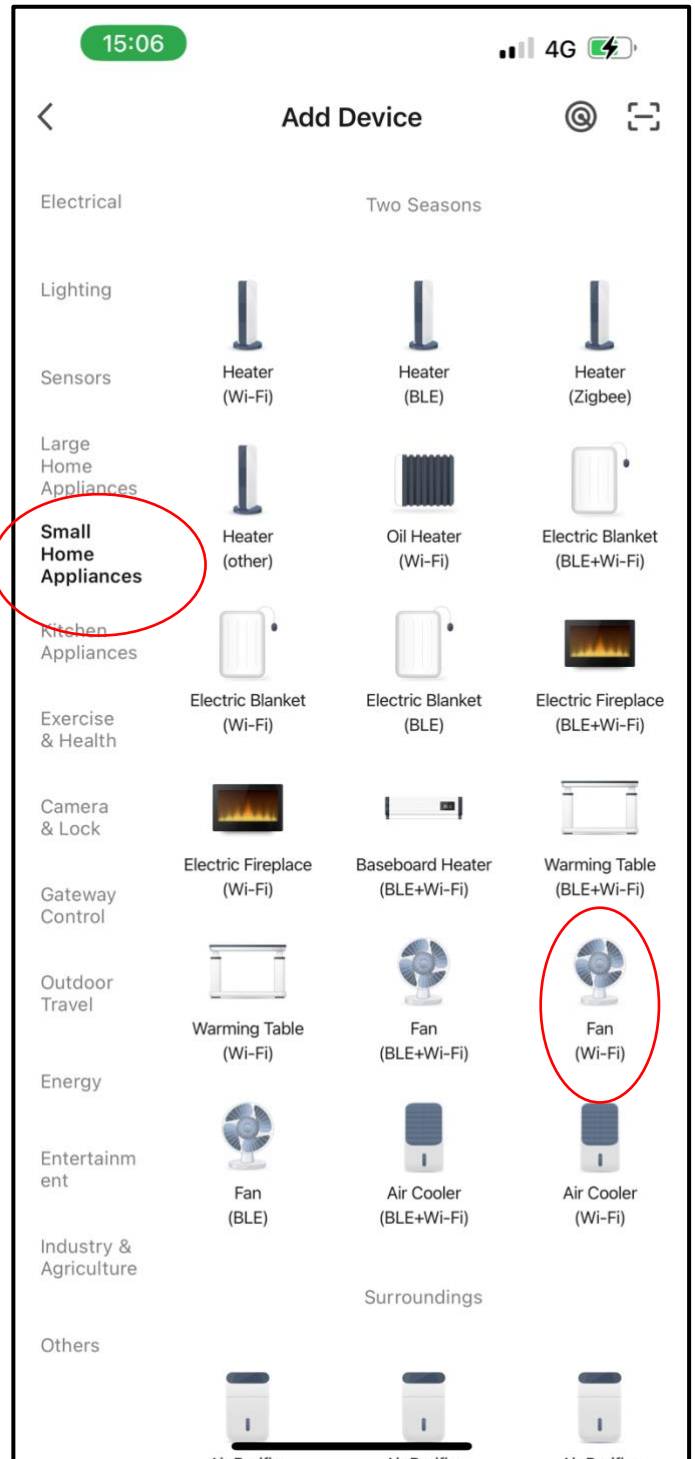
15:06

4G

Add Device

Electrical

Lighting

Sensors

Large Home Appliances

Small Home Appliances

Kitchen Appliances

Exercise & Health

Camera & Lock

Gateway Control

Outdoor Travel

Energy

Entertainm ent

Industry & Agriculture

Others

Two Seasons

Heater (Wi-Fi)

Heater (BLE)

Heater (Zigbee)

Heater (other)

Oil Heater (Wi-Fi)

Electric Blanket (BLE+Wi-Fi)

Electric Blanket (Wi-Fi)

Electric Blanket (BLE)

Electric Fireplace (BLE+Wi-Fi)

Electric Fireplace (Wi-Fi)

Baseboard Heater (BLE+Wi-Fi)

Warming Table (BLE+Wi-Fi)

Warming Table (Wi-Fi)

Fan (BLE+Wi-Fi)

Fan (Wi-Fi)

Fan (BLE)

Air Cooler (BLE+Wi-Fi)

Air Cooler (Wi-Fi)

Surroundings

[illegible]

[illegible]

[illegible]